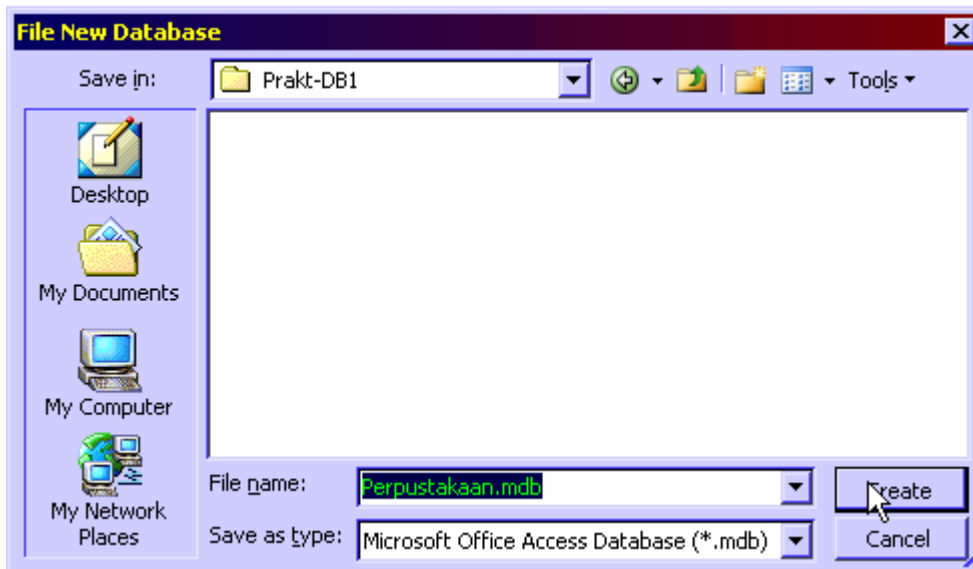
File New Database

Save in: Prakt-DB1

Tools

Desktop

My Documents

My Computer

My Network Places

File name: Perpustakaan.mdb

Save as type: Microsoft Office Access Database (*.mdb)

Create

Cancel